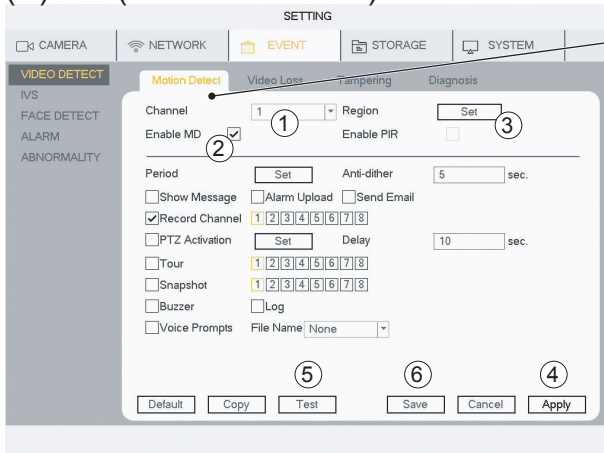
SETTING

CAMERA NETWORK EVENT STORAGE SYSTEM

VIDEO DETECT
IVS
FACE DETECT
ALARM
ABNORMALITY

Motion Detect Video Loss Tampering Diagnosis

Channel 1 ① Region Set ③
Enable MD ② Enable PIR

Period Set Anti-dither 5 sec.
Show Message Alarm Upload Send Email
Record Channel 1 2 3 4 5 6 7 8
PTZ Activation Set Delay 10 sec.
Tour 1 2 3 4 5 6 7 8
Snapshot 1 2 3 4 5 6 7 8
Buzzer Log
Voice Prompts File Name None

⑤ ⑥ ④
Default Copy Test Save Cancel Apply